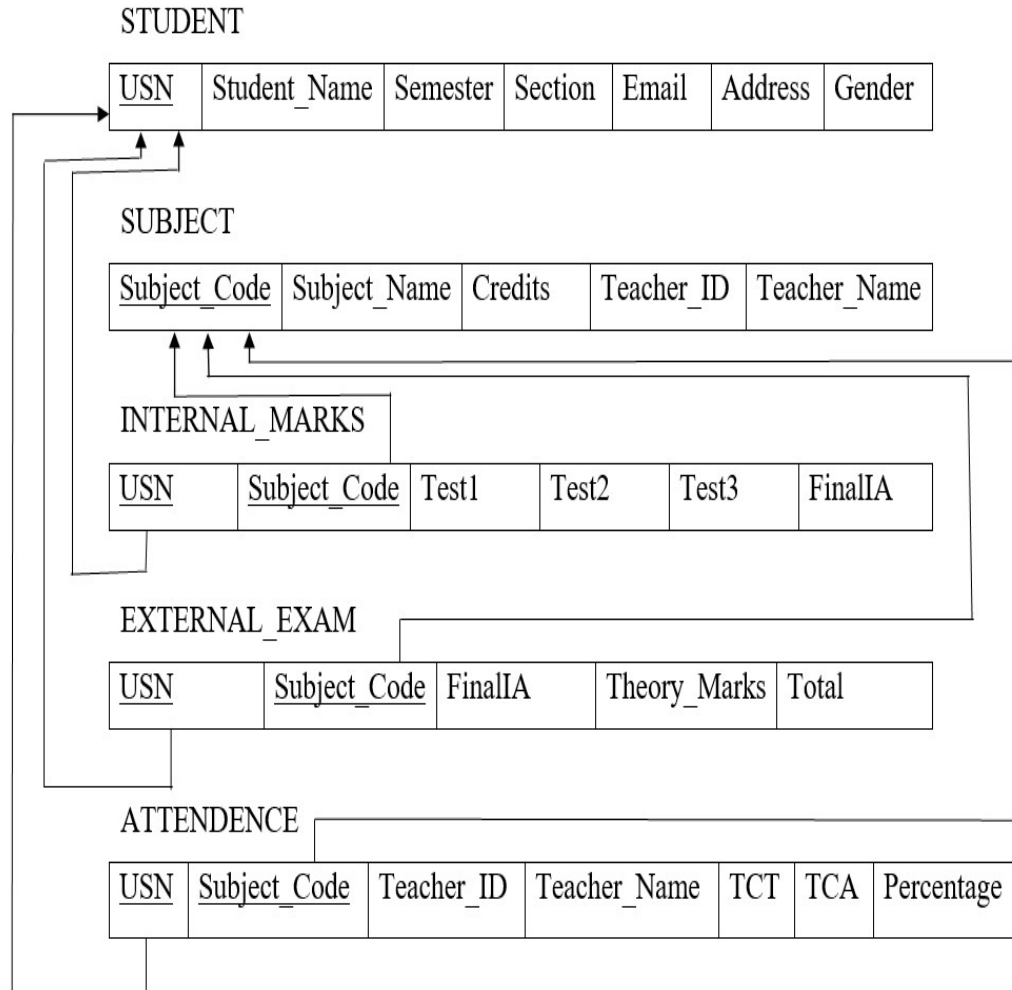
STUDENT

| USN | Student_Name | Semester | Section | Email | Address | Gender |
|---|---|---|---|---|---|---|

SUBJECT

| Subject_Code | Subject_Name | Credits | Teacher_ID | Teacher_Name |
|---|---|---|---|---|

INTERNAL_MARKS

| USN | Subject_Code | Test1 | Test2 | Test3 | FinalIA |
|---|---|---|---|---|---|

EXTERNAL_EXAM

| USN | Subject_Code | FinalIA | Theory_Marks | Total |
|---|---|---|---|---|

ATTENDENCE

| USN | Subject_Code | Teacher_ID | Teacher_Name | TCT | TCA | Percentage |
|---|---|---|---|---|---|---|